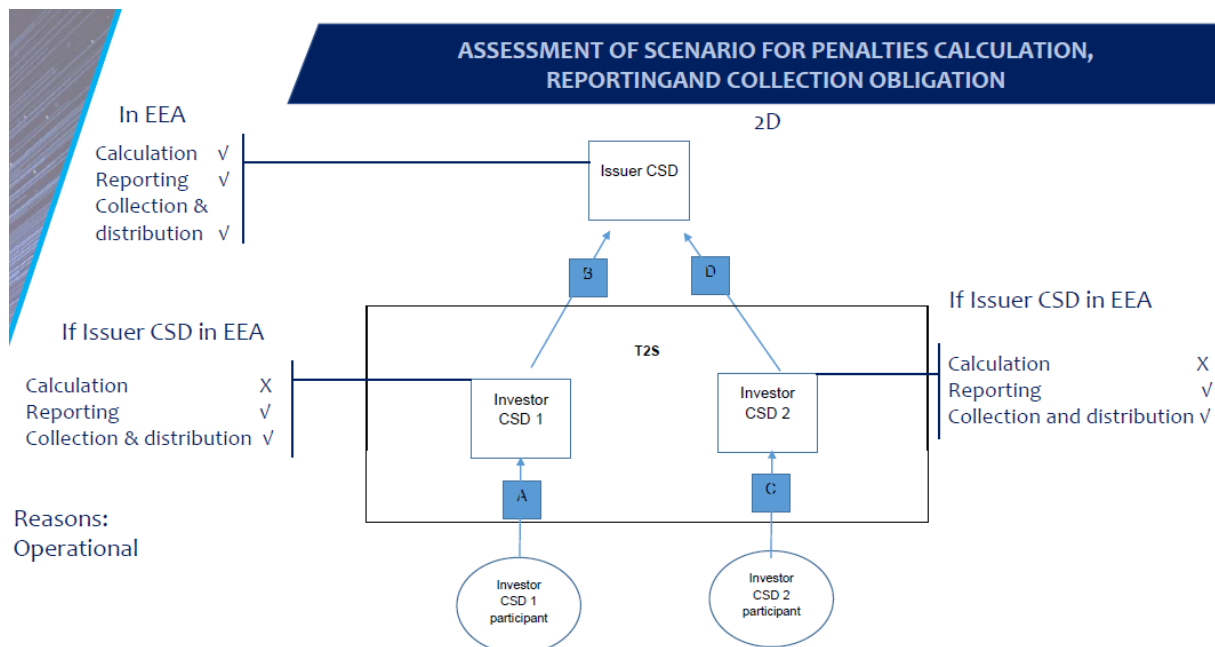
ASSESSMENT OF SCENARIO FOR PENALTIES CALCULATION, REPORTINGAND COLLECTION OBLIGATION

2D

In EEA

Calculation √
Reporting √
Collection & distribution √

Issuer CSD

B

D

If Issuer CSD in EEA

T2S

Investor CSD 1

Investor CSD 2

Calculation X
Reporting √
Collection & distribution √

If Issuer CSD in EEA

Calculation X
Reporting √
Collection and distribution √

A

C

Reasons:
Operational

Investor CSD 1 participant

Investor CSD 2 participant